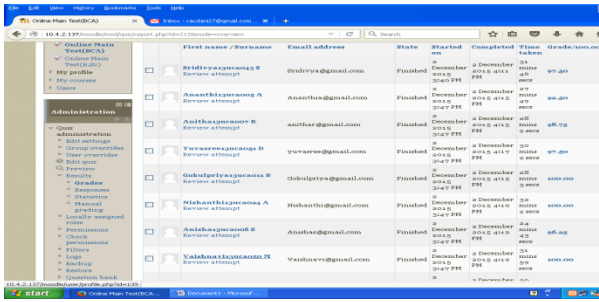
File Edit View History Bookmarks Tools Help

Online Main Test(BCA) × Inbox - raciliani7@gmail.com × +

10.4.2.137/moodle/mod/quiz/report.php?id=2&mode=overview

Search

Online Main Test(BCA)
Online Main Test(BCA)
My profile
My courses
Users

Administration

Quiz administration
Edit settings
Group overrides
User overrides
Edit quiz
Preview
Results
Grades
Responses
Statistics
Manual grading
Locally assigned roles
Permissions
Check permissions
Filters
Logs
Backup
Restore
Question bank

| | First name / Surname | Email address | State | Started on | Completed | Time taken | Grade/100.00 |
|---|---|---|---|---|---|---|---|
| | Sridivya15uca043 S Review attempt | Sridivya@gmail.com | Finished | 2 December 2015 3:40 PM | 2 December 2015 4:11 PM | 31 mins 46 secs | 97.50 |
| | Ananthi15uca009 A Review attempt | Ananthia@gmail.com | Finished | 2 December 2015 3:47 PM | 2 December 2015 4:15 PM | 27 mins 49 secs | 92.50 |
| | Anitha15uca007 R Review attempt | anithar@gmail.com | Finished | 2 December 2015 3:47 PM | 2 December 2015 4:15 PM | 28 mins 9 secs | 98.75 |
| | Yuvasree15uca031 D Review attempt | yuvasree@gmail.com | Finished | 2 December 2015 3:47 PM | 2 December 2015 4:17 PM | 30 mins 9 secs | 97.50 |
| | Gokulpriya15uca014 B Review attempt | Gokulpriya@gmail.com | Finished | 2 December 2015 3:47 PM | 2 December 2015 4:15 PM | 28 mins 3 secs | 100.00 |
| | Nishanthi15uca024 A Review attempt | Nishanthi@gmail.com | Finished | 2 December 2015 3:47 PM | 2 December 2015 4:19 PM | 32 mins 2 secs | 100.00 |
| | Anisha15uca006 S Review attempt | Anishas@gmail.com | Finished | 2 December 2015 3:47 PM | 2 December 2015 4:12 PM | 24 mins 43 secs | 96.25 |
| | Vaishnavi15uca050 N Review attempt | Vaishnavi@gmail.com | Finished | 2 December 2015 3:47 PM | 2 December 2015 4:19 PM | 31 mins 59 secs | 100.00 |

10.4.2.137/moodle/user/profile.php?id=139

start | Online Main Test(BCA... | Document1 - Microsof...